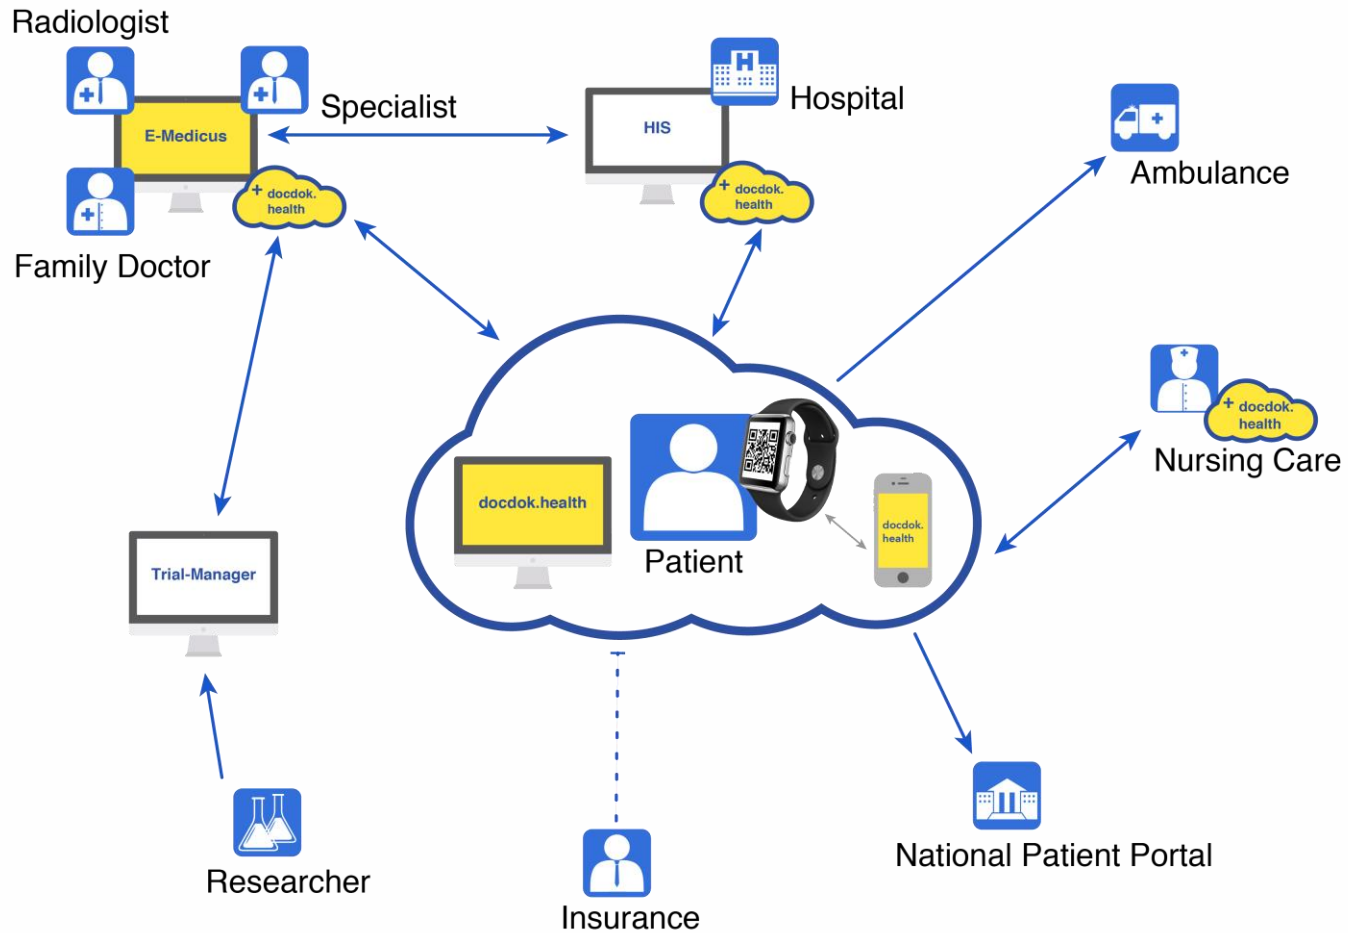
Radiologist

E-Medicus

docdok. health

Family Doctor

Specialist

HIS

docdok. health

Hospital

Ambulance

docdok. health

Nursing Care

docdok.health

Patient

docdok. health

Trial-Manager

Researcher

Insurance

National Patient Portal